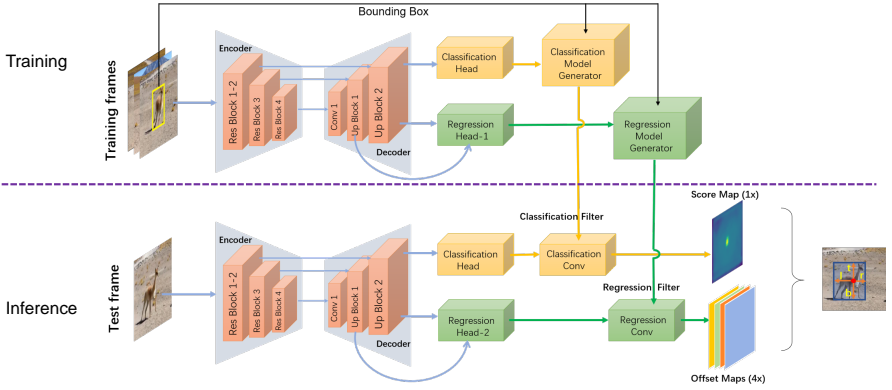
Bounding Box

Training

Training frames

Encoder

Res Block 1-2

Res Block 3

Res Block 4

Conv 1

Up Block 1

Up Block 2

Decoder

Classification Head

Classification Model Generator

Regression Head-1

Regression Model Generator

Classification Filter

Score Map (1x)

Inference

Test frame

Encoder

Res Block 1-2

Res Block 3

Res Block 4

Conv 1

Up Block 1

Up Block 2

Decoder

Classification Head

Classification Conv

Regression Filter

Regression Head-2

Regression Conv

Offset Maps (4x)